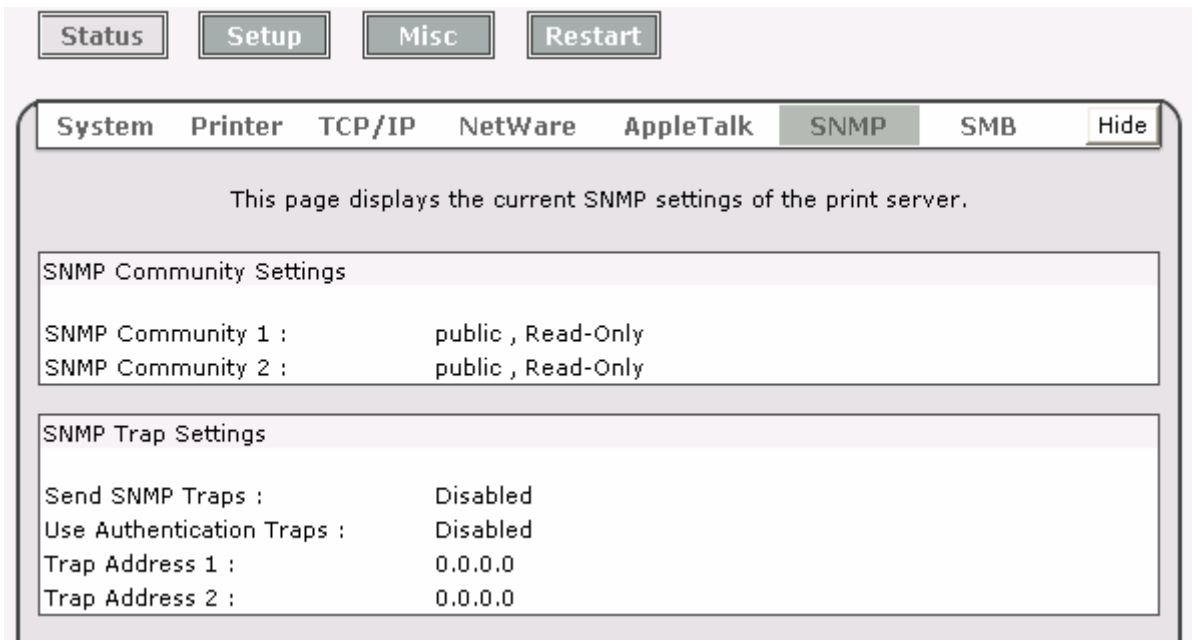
Status Setup Misc Restart

System Printer TCP/IP NetWare AppleTalk SNMP SMB Hide

This page displays the current SNMP settings of the print server.

SNMP Community Settings

| | |
|---|---|
| SNMP Community 1 : | public , Read-Only |
| SNMP Community 2 : | public , Read-Only |

SNMP Trap Settings

| | |
|---|---|
| Send SNMP Traps : | Disabled |
| Use Authentication Traps : | Disabled |
| Trap Address 1 : | 0.0.0.0 |
| Trap Address 2 : | 0.0.0.0 |